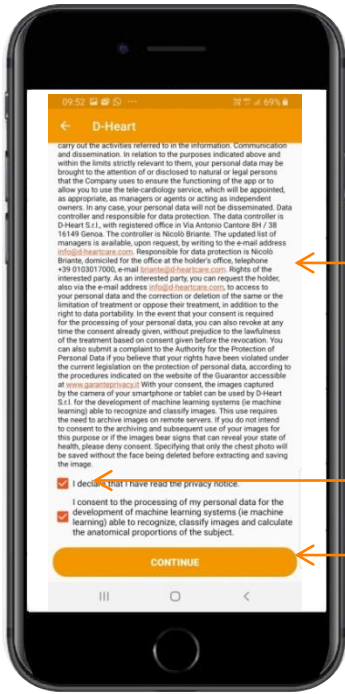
09:52 69%

D-Heart

carry out the activities referred to in the information. Communication and dissemination. In relation to the purposes indicated above and within the limits strictly relevant to them, your personal data may be brought to the attention of or disclosed to natural or legal persons that the Company uses to ensure the functioning of the app or to allow you to use the tele-cardiology service, which will be appointed, as appropriate, as managers or agents or acting as independent owners. In any case, your personal data will not be disseminated. Data controller and responsible for data protection. The data controller is D-Heart S.r.l., with registered office in Via Antonio Cantore 8H / 38 16149 Genoa. The controller is Nicolò Briante. The updated list of managers is available, upon request, by writing to the e-mail address info@d-heartcare.com. Responsible for data protection is Nicolò Briante, domiciled for the office at the holder's office, telephone +39 0103017000, e-mail briante@d-heartcare.com. Rights of the interested party. As an interested party, you can request the holder, also via the e-mail address info@d-heartcare.com, to access to your personal data and the correction or deletion of the same or the limitation of treatment or oppose their treatment, in addition to the right to data portability. In the event that your consent is required for the processing of your personal data, you can also revoke at any time the consent already given, without prejudice to the lawfulness of the treatment based on consent given before the revocation. You can also submit a complaint to the Authority for the Protection of Personal Data if you believe that your rights have been violated under the current legislation on the protection of personal data, according to the procedures indicated on the website of the Guarantor accessible at www.garanteprivacy.it With your consent, the images captured by the camera of your smartphone or tablet can be used by D-Heart S.r.l. for the development of machine learning systems (ie machine learning) able to recognize and classify images. This use requires the need to archive images on remote servers. If you do not intend to consent to the archiving and subsequent use of your images for this purpose or if the images bear signs that can reveal your state of health, please deny consent. Specifying that only the chest photo will be saved without the face being deleted before extracting and saving the image.

I declare that I have read the privacy notice.

I consent to the processing of my personal data for the development of machine learning systems (ie machine learning) able to recognize, classify images and calculate the anatomical proportions of the subject.

CONTINUE